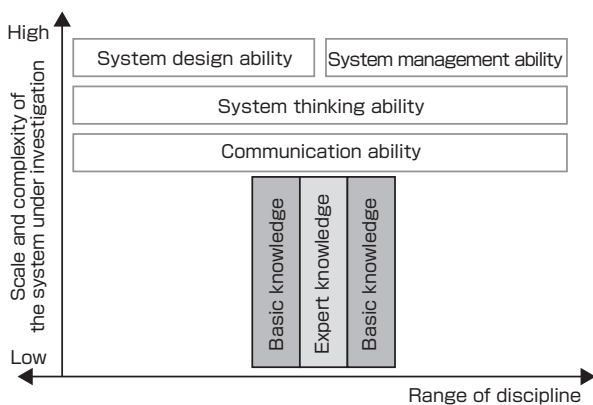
High

Scale and complexity of the system under investigation

System design ability

System management ability

System thinking ability

Communication ability

Basic knowledge

Expert knowledge

Basic knowledge

Low

Range of discipline